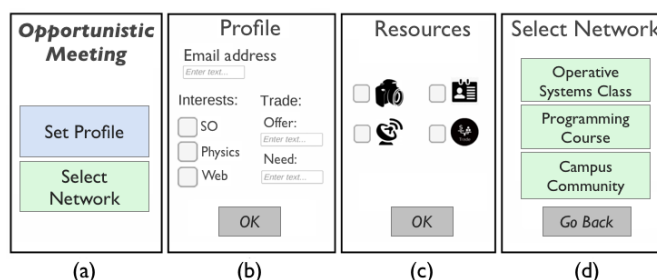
Opportunistic Meeting

Set Profile

Select Network

(a)

Profile

Email address

Enter text...

Interests:

SO

Physics

Web

Trade:

Offer:

Enter text...

Need:

Enter text...

OK

(b)

Resources

OK

(c)

Select Network

Operative Systems Class

Programming Course

Campus Community

Go Back

(d)